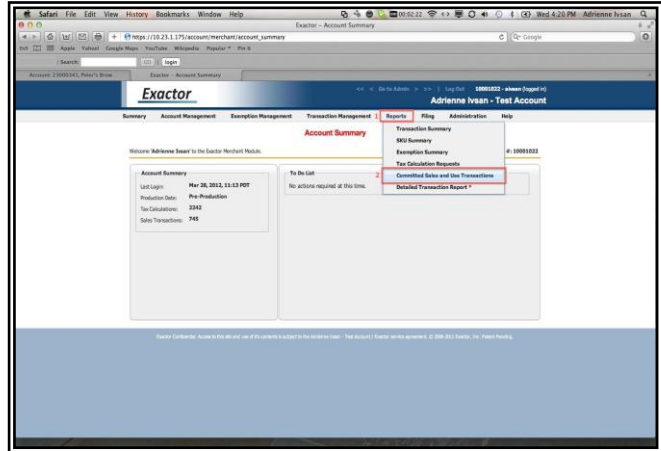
Safari File Edit View History Bookmarks Window Help

00:02:22 Wed 4:20 PM Adrienne Ivsan

Exactor - Account Summary

https://10.23.1.175/account/merchant/account_summary

Google

Apple Yahoo! Google Maps YouTube Wikipedia Popular Pin It

Search: login

Account: 23000341, Peter's Brow Exactor - Account Summary

Exactor

<< < Go to Admin > >> | Log Out 10001022 - aivsan (logged in)

Adrienne Ivsan - Test Account

Summary Account Management Exemption Management Transaction Management 1 Reports Filing Administration Help

Account Summary

Welcome 'Adrienne Ivsan' to the Exactor Merchant Module.

#: 10001022

Transaction Summary
SKU Summary
Exemption Summary
Tax Calculation Requests
2 Committed Sales and Use Transactions
Detailed Transaction Report *

Account Summary

Last Login: Mar 28, 2012, 11:13 PDT
Production Date: Pre-Production
Tax Calculations: 2242
Sales Transactions: 745

To Do List

No actions required at this time.

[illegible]